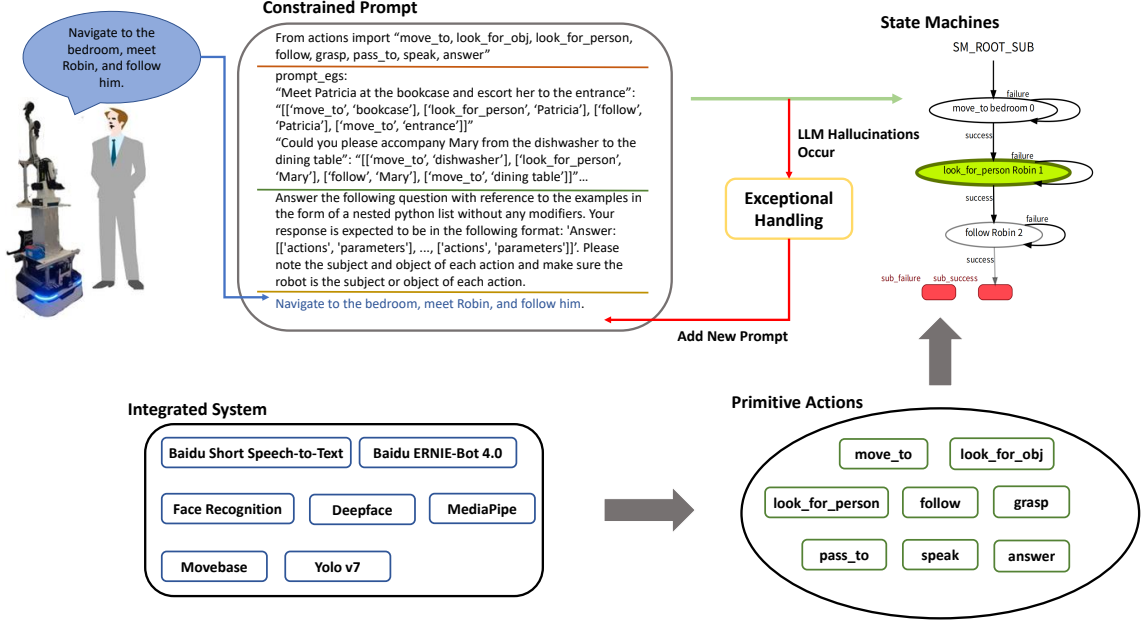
Navigate to the bedroom, meet Robin, and follow him.

Constrained Prompt

From actions import "move_to, look_for_obj, look_for_person, follow, grasp, pass_to, speak, answer"

prompt_egs:
"Meet Patricia at the bookcase and escort her to the entrance": "[['move_to', 'bookcase'], ['look_for_person', 'Patricia'], ['follow', 'Patricia'], ['move_to', 'entrance']]"
"Could you please accompany Mary from the dishwasher to the dining table": "[['move_to', 'dishwasher'], ['look_for_person', 'Mary'], ['follow', 'Mary'], ['move_to', 'dining table']]"...

Answer the following question with reference to the examples in the form of a nested python list without any modifiers. Your response is expected to be in the following format: 'Answer: [['actions', 'parameters'], ..., ['actions', 'parameters']]'. Please note the subject and object of each action and make sure the robot is the subject or object of each action.

Navigate to the bedroom, meet Robin, and follow him.

LLM Hallucinations Occur

Exceptional Handling

Add New Prompt

State Machines

SM_ROOT_SUB

failure

move_to bedroom 0

success

failure

look_for_person Robin 1

success

failure

follow Robin 2

success

sub_failure sub_success

Integrated System

Baidu Short Speech-to-Text

Baidu ERNIE-Bot 4.0

Face Recognition

Deepface

MediaPipe

Movebase

Yolo v7

Primitive Actions

move_to

look_for_obj

look_for_person

follow

grasp

pass_to

speak

answer